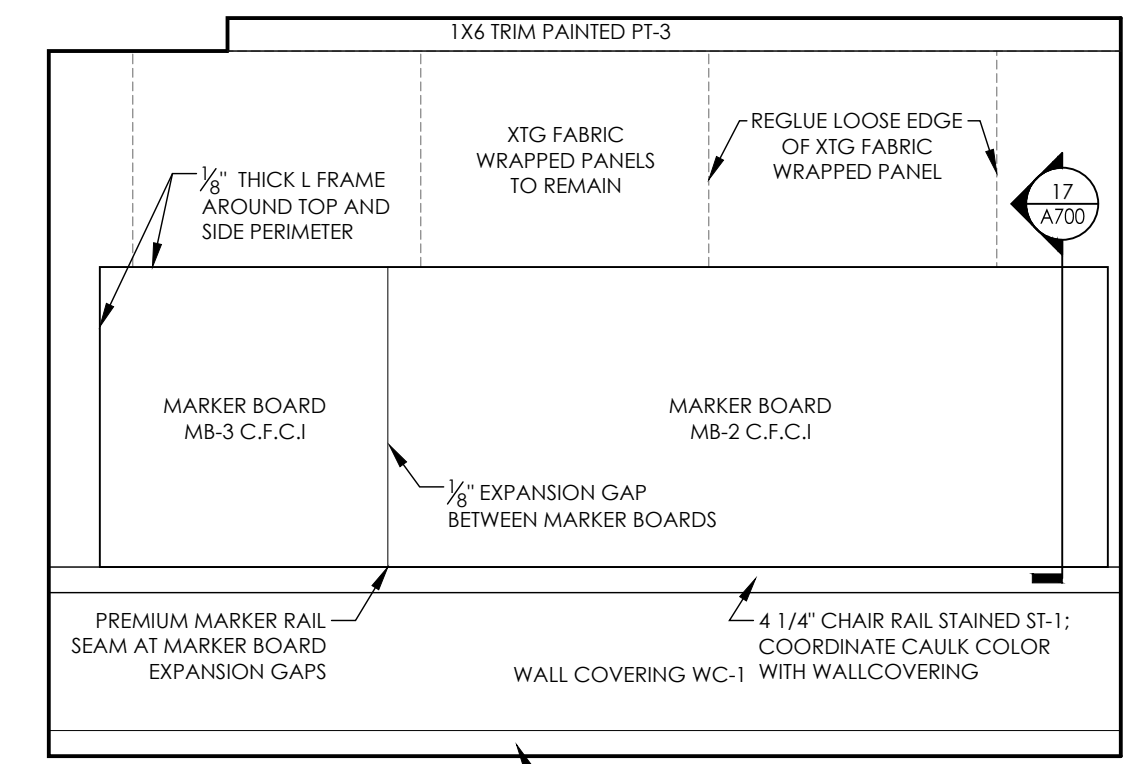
1X6 TRIM PAINTED PT-3

XTG FABRIC WRAPPED PANELS TO REMAIN

REGLUE LOOSE EDGE OF XTG FABRIC WRAPPED PANEL

$\frac{1}{8}$" THICK L FRAME AROUND TOP AND SIDE PERIMETER

17
A700

MARKER BOARD MB-3 C.F.C.I

MARKER BOARD MB-2 C.F.C.I

$\frac{1}{8}$" EXPANSION GAP BETWEEN MARKER BOARDS

PREMIUM MARKER RAIL SEAM AT MARKER BOARD EXPANSION GAPS

4 1/4" CHAIR RAIL STAINED ST-1; COORDINATE CAULK COLOR WITH WALLCOVERING

WALL COVERING WC-1